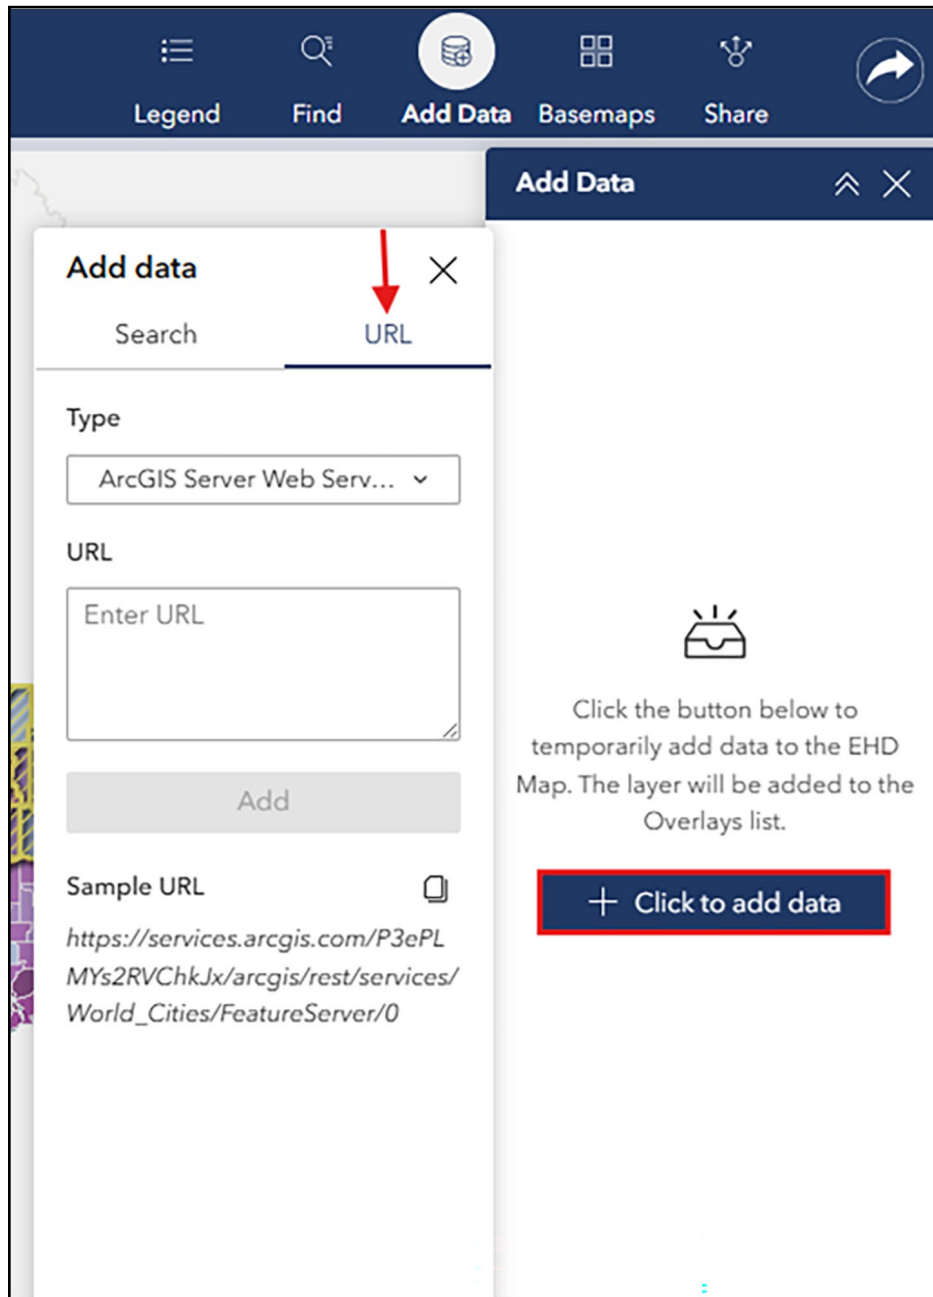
Legend Find Add Data Basemaps Share

Add Data

Add data

Search URL

Type

ArcGIS Server Web Serv...

URL

Enter URL

Add

Sample URL

https://services.arcgis.com/P3ePLMYs2RVChkJx/arcgis/rest/services/World_Cities/FeatureServer/0

Click the button below to temporarily add data to the EHD Map. The layer will be added to the Overlays list.

+ Click to add data